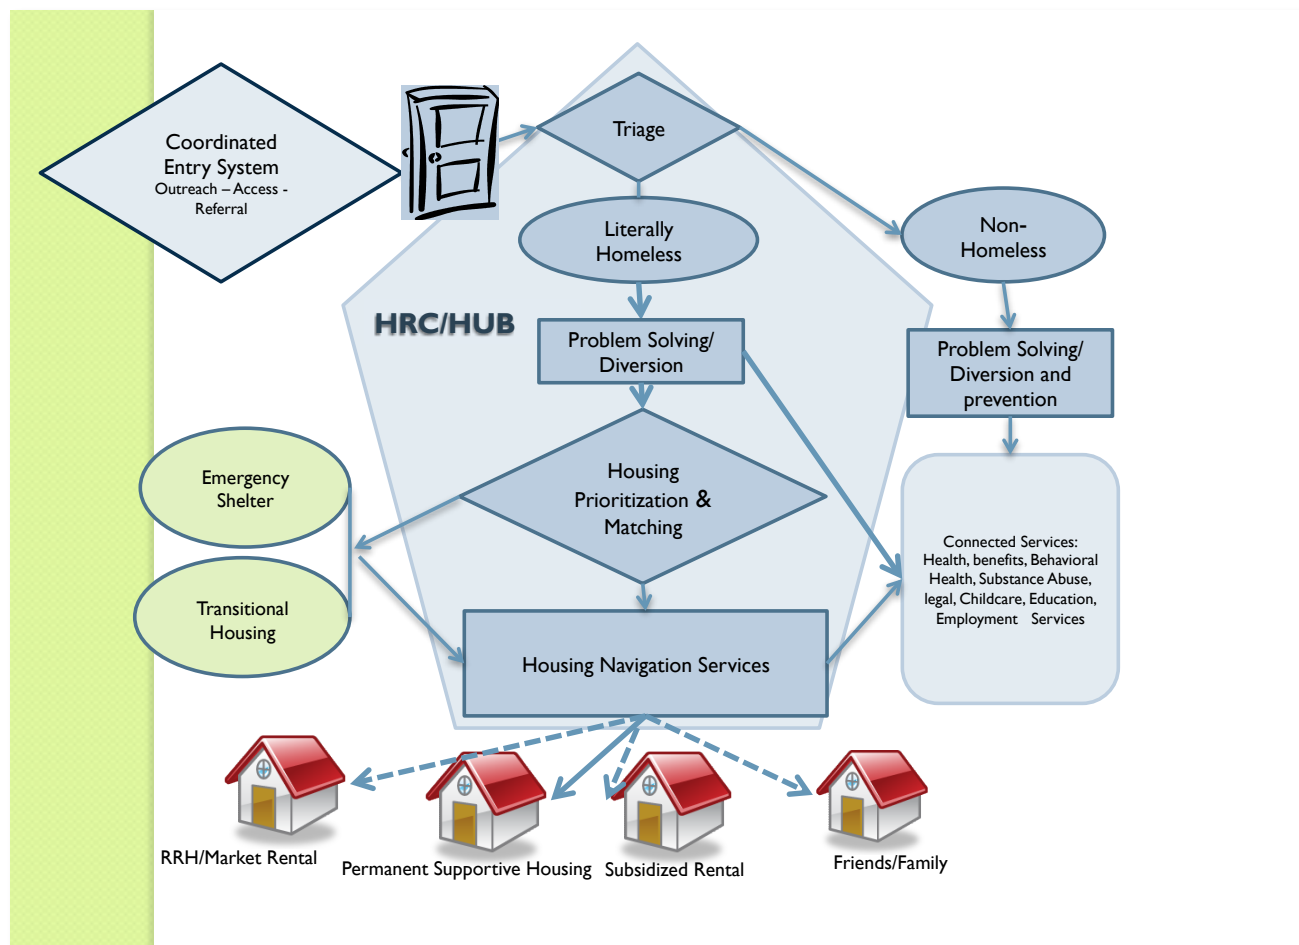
Coordinated Entry System
Outreach – Access - Referral

Triage

Literally Homeless

Non-Homeless

HRC/HUB

Problem Solving/ Diversion

Problem Solving/ Diversion and prevention

Emergency Shelter

Housing Prioritization & Matching

Transitional Housing

Connected Services: Health, benefits, Behavioral Health, Substance Abuse, legal, Childcare, Education, Employment Services

Housing Navigation Services

RRH/Market Rental

Permanent Supportive Housing

Subsidized Rental

Friends/Family